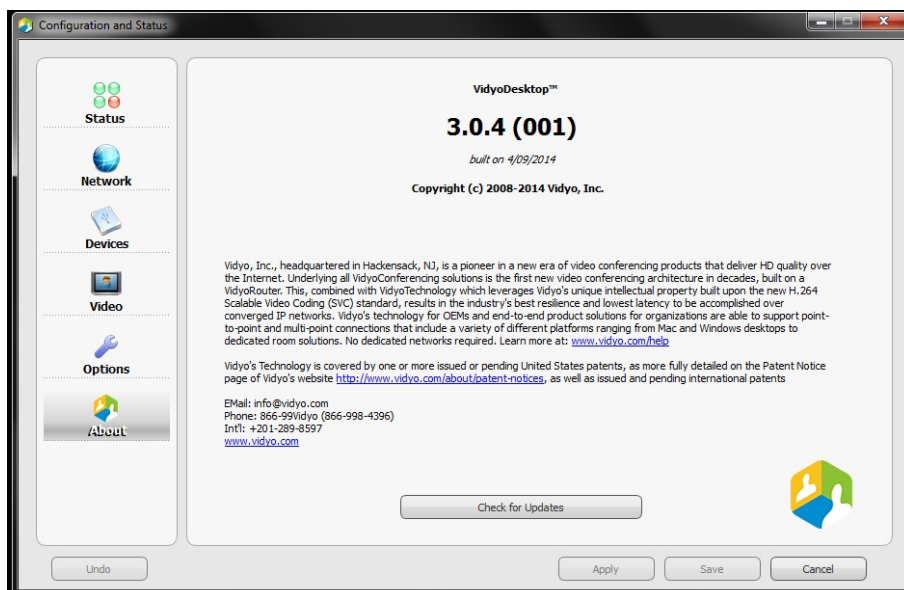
Configuration and Status

Status

Network

Devices

Video

Options

About

VidyoDesktop™

3.0.4 (001)

built on 4/09/2014

Copyright (c) 2008-2014 Vidyo, Inc.

Vidyo, Inc., headquartered in Hackensack, NJ, is a pioneer in a new era of video conferencing products that deliver HD quality over the Internet. Underlying all VidyoConferencing solutions is the first new video conferencing architecture in decades, built on a VidyoRouter. This, combined with VidyoTechnology which leverages Vidyo's unique intellectual property built upon the new H.264 Scalable Video Coding (SVC) standard, results in the industry's best resilience and lowest latency to be accomplished over converged IP networks. Vidyo's technology for OEMs and end-to-end product solutions for organizations are able to support point-to-point and multi-point connections that include a variety of different platforms ranging from Mac and Windows desktops to dedicated room solutions. No dedicated networks required. Learn more at: www.vidyo.com/help

Vidyo's Technology is covered by one or more issued or pending United States patents, as more fully detailed on the Patent Notice page of Vidyo's website http://www.vidyo.com/about/patent-notices, as well as issued and pending international patents

EMail: info@vidyo.com
Phone: 866-99Vidyo (866-998-4396)
Int'l: +201-289-8597
www.vidyo.com

Check for Updates

Undo

Apply

Save

Cancel